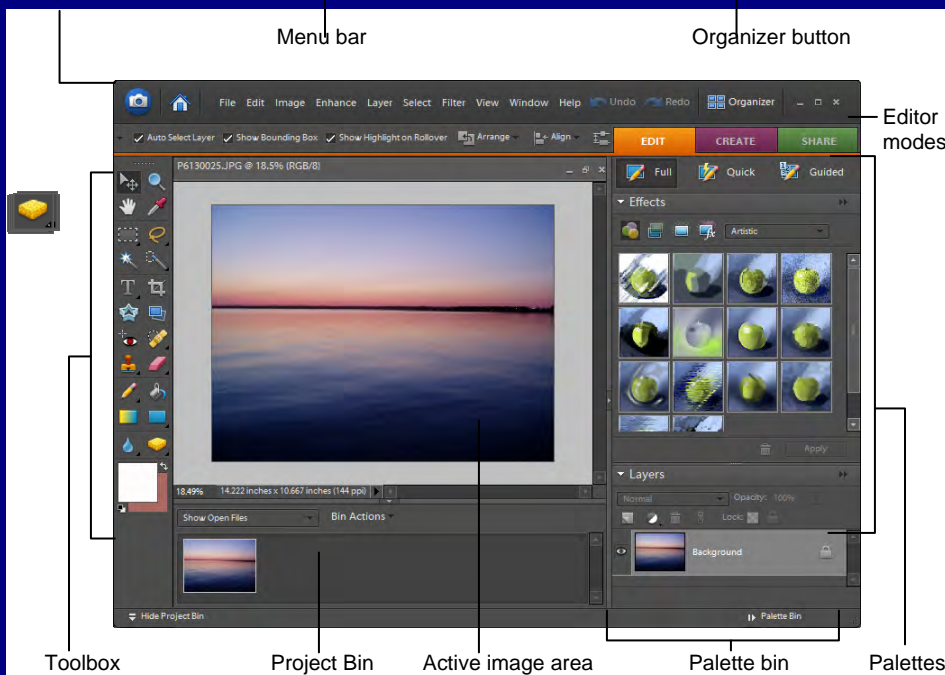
Menu bar

Organizer button

File Edit Image Enhance Layer Select Filter View Window Help Undo Redo Organizer

Editor modes

Auto Select Layer Show Bounding Box Show Highlight on Rollover Arrange Align

EDIT CREATE SHARE

Full Quick Guided

P6130025.JPG @ 18.5% (RGB/8)

Effects

Artistic

Apply

Layers

Normal Opacity: 100%

Lock:

Background

18.49% 14.222 inches x 10.667 inches (144 ppi)

Show Open Files Bin Actions

Hide Project Bin

Palette Bin

Toolbox

Project Bin

Active image area

Palette bin

Palettes